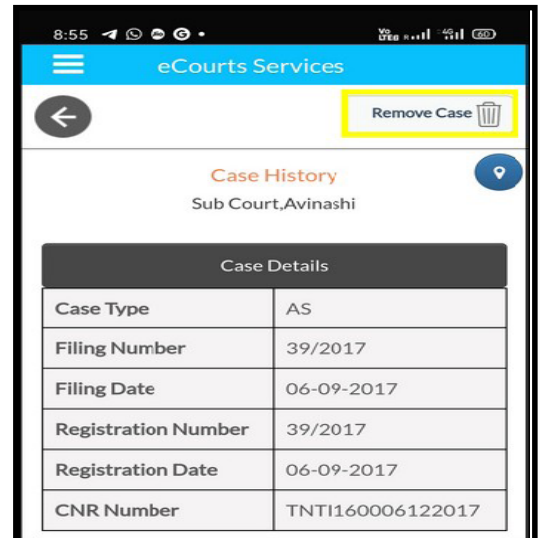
8:55

Vo LTE 4G 60

eCourts Services

Remove Case

Case History

Sub Court,Avinashi

Case Details

| Case Type | AS |
|---|---|
| Filing Number | 39/2017 |
| Filing Date | 06-09-2017 |
| Registration Number | 39/2017 |
| Registration Date | 06-09-2017 |
| CNR Number | TNTI160006122017 |